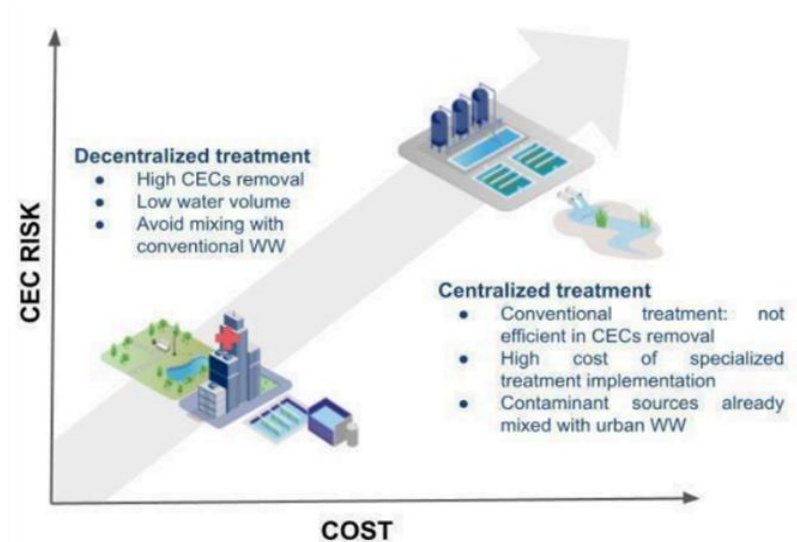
CEC RISK

Decentralized treatment
- High CECs removal
- Low water volume
- Avoid mixing with conventional WW

Centralized treatment
- Conventional treatment: not efficient in CECs removal
- High cost of specialized treatment implementation
- Contaminant sources already mixed with urban WW

COST